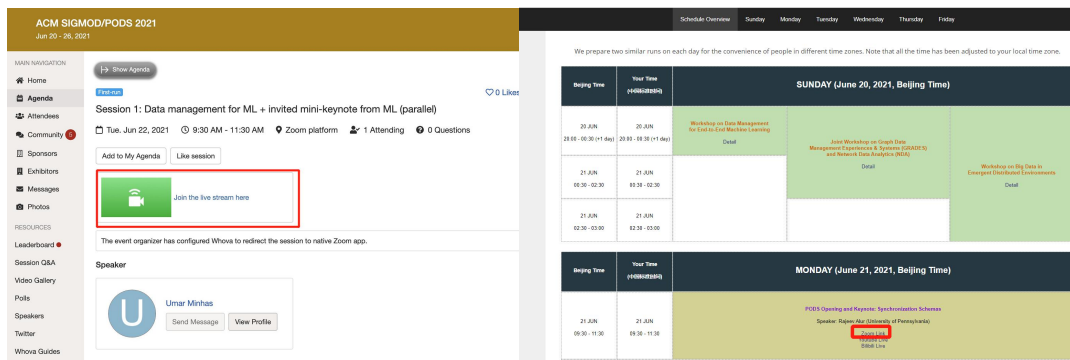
ACM SIGMOD/PODS 2021
Jun 20 - 26, 2021

MAIN NAVIGATION
Home
Agenda
Attendees
Community 5
Sponsors
Exhibitors
Messages
Photos
RESOURCES
Leaderboard
Session Q&A
Video Gallery
Polls
Speakers
Twitter
Whova Guides

Show Agenda
First-run
0 Likes
Session 1: Data management for ML + invited mini-keynote from ML (parallel)
Tue. Jun 22, 2021 9:30 AM - 11:30 AM Zoom platform 1 Attending 0 Questions
Add to My Agenda Like session
Join the live stream here
The event organizer has configured Whova to redirect the session to native Zoom app.
Speaker
Umar Minhas
Send Message View Profile

Schedule Overview Sunday Monday Tuesday Wednesday Thursday Friday

We prepare two similar runs on each day for the convenience of people in different time zones. Note that all the time has been adjusted to your local time zone.

| Beijing Time | Your Time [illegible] | SUNDAY (June 20, 2021, Beijing Time) | | |
|---|---|---|---|---|
| 20 JUN 20:00 - 00:30 (+1 day) | 20 JUN 20:00 - 00:30 (+1 day) | Workshop on Data Management for End-to-End Machine Learning Detail | Joint Workshop on Graph Data Management Experiences & Systems (GRADES) and Network Data Analytics (NDA) Detail | Workshop on Big Data in Emergent Distributed Environments Detail |
| 21 JUN 00:30 - 02:30 | 21 JUN 00:30 - 02:30 | | | |
| 21 JUN 02:30 - 03:00 | 21 JUN 02:30 - 03:00 | | | |

| Beijing Time | Your Time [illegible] | MONDAY (June 21, 2021, Beijing Time) |
|---|---|---|
| 21 JUN 09:30 - 11:30 | 21 JUN 09:30 - 11:30 | PODS Opening and Keynote: Synchronization Schemas Speaker: Rajeev Alur (University of Pennsylvania) Zoom Link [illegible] Live Bilibili Live |